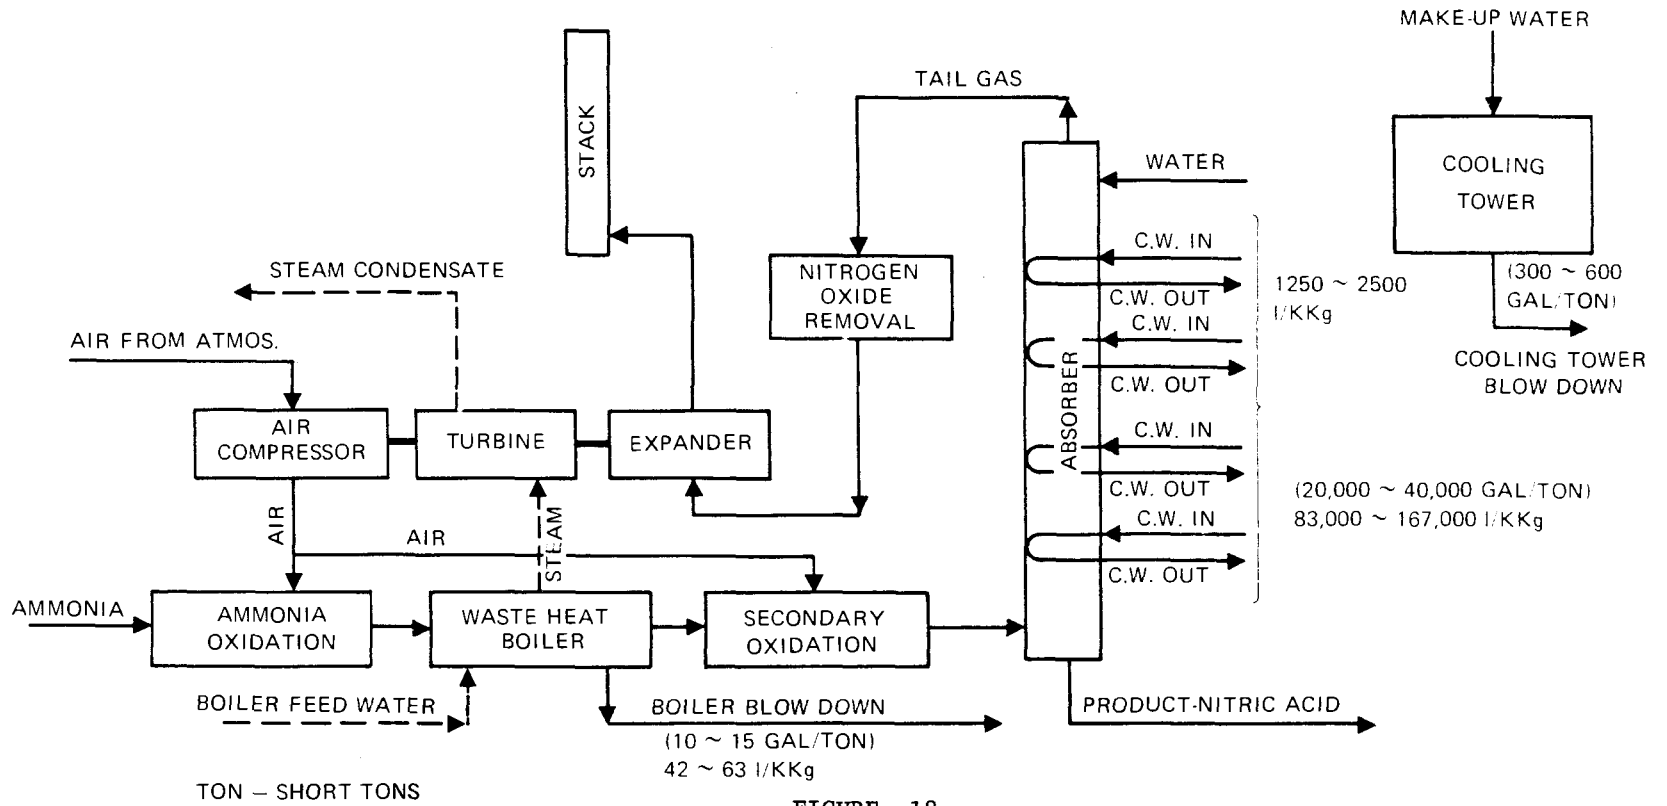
MAKE-UP WATER

STACK

TAIL GAS

WATER

COOLING TOWER

C.W. IN

C.W. OUT

1250 ~ 2500 l/KKg

(300 ~ 600 GAL/TON)

C.W. IN

C.W. OUT

COOLING TOWER BLOW DOWN

STEAM CONDENSATE

NITROGEN OXIDE REMOVAL

AIR FROM ATMOS.

ABSORBER

AIR COMPRESSOR

TURBINE

EXPANDER

C.W. IN

C.W. OUT

(20,000 ~ 40,000 GAL/TON)
83,000 ~ 167,000 l/KKg

AIR

STEAM

AIR

C.W. IN

C.W. OUT

AMMONIA

AMMONIA OXIDATION

WASTE HEAT BOILER

SECONDARY OXIDATION

BOILER FEED WATER

BOILER BLOW DOWN

(10 ~ 15 GAL/TON)
42 ~ 63 l/KKg

PRODUCT-NITRIC ACID

TON – SHORT TONS

FIGURE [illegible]